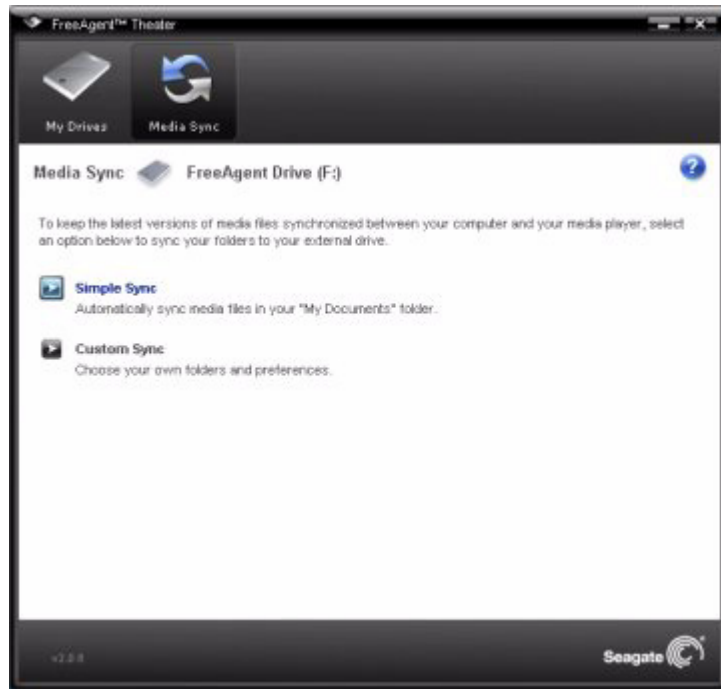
FreeAgent™ Theater

My Drives

Media Sync

Media Sync FreeAgent Drive (F:)

To keep the latest versions of media files synchronized between your computer and your media player, select an option below to sync your folders to your external drive.

Simple Sync
Automatically sync media files in your "My Documents" folder.

Custom Sync
Choose your own folders and preferences.

v2.0.0

Seagate